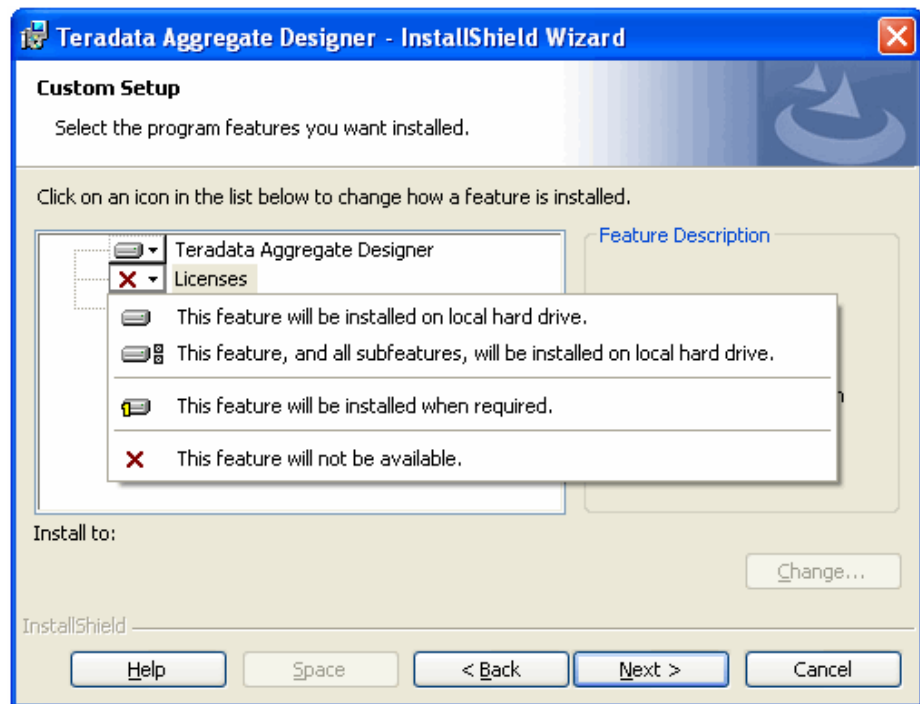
Teradata Aggregate Designer - InstallShield Wizard

Custom Setup

Select the program features you want installed.

Click on an icon in the list below to change how a feature is installed.

Teradata Aggregate Designer

Licenses

This feature will be installed on local hard drive.

This feature, and all subfeatures, will be installed on local hard drive.

This feature will be installed when required.

This feature will not be available.

Feature Description

Install to:

Change...

InstallShield

Help

Space

< Back

Next >

Cancel